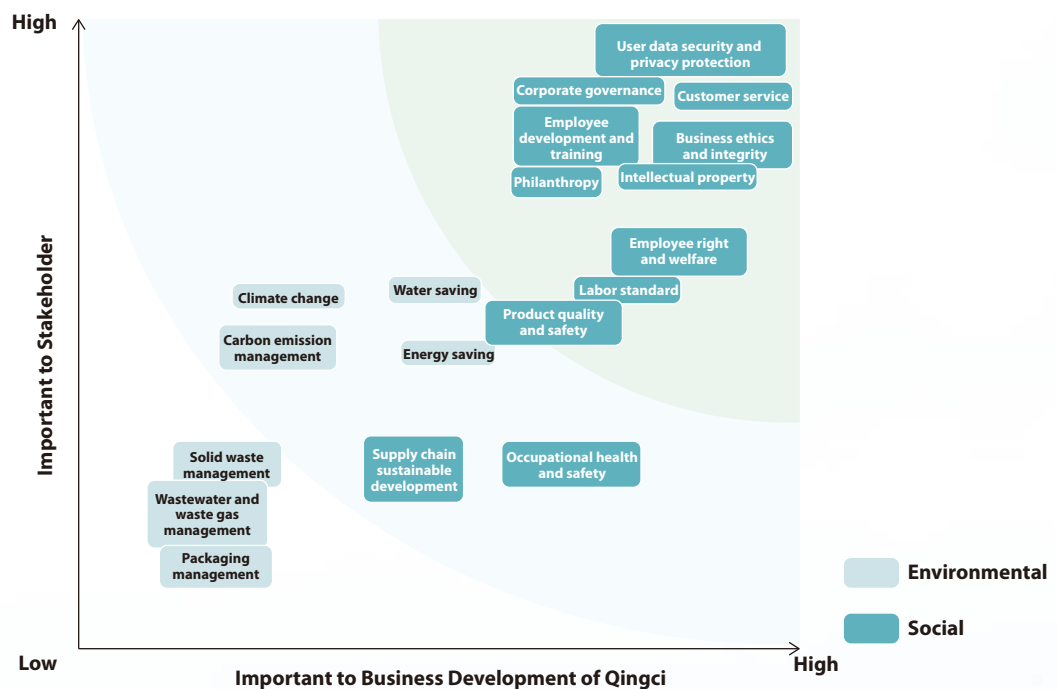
High

Important to Stakeholder

User data security and privacy protection

Corporate governance

Customer service

Employee development and training

Business ethics and integrity

Philanthropy

Intellectual property

Employee right and welfare

Labor standard

Climate change

Water saving

Product quality and safety

Carbon emission management

Energy saving

Solid waste management

Supply chain sustainable development

Occupational health and safety

Wastewater and waste gas management

Packaging management

Environmental

Social

Low

Important to Business Development of Qingci

High